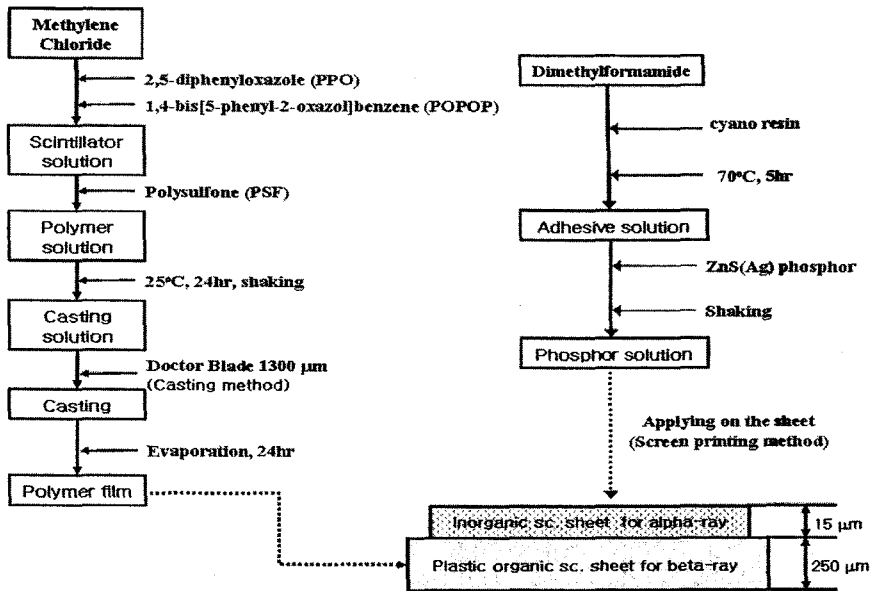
Methylene Chloride

2,5-diphenyloxazole (PPO)

1,4-bis[5-phenyl-2-oxazol]benzene (POPOP)

Scintillator solution

Polysulfone (PSF)

Polymer solution

25°C, 24hr, shaking

Casting solution

Doctor Blade 1300 μm (Casting method)

Casting

Evaporation, 24hr

Polymer film

Dimethylformamide

cyano resin

70°C, 5hr

Adhesive solution

ZnS(Ag) phosphor

Shaking

Phosphor solution

Applying on the sheet (Screen printing method)

Inorganic sc. sheet for alpha-ray

15 μm

Plastic organic sc. sheet for beta-ray

250 μm